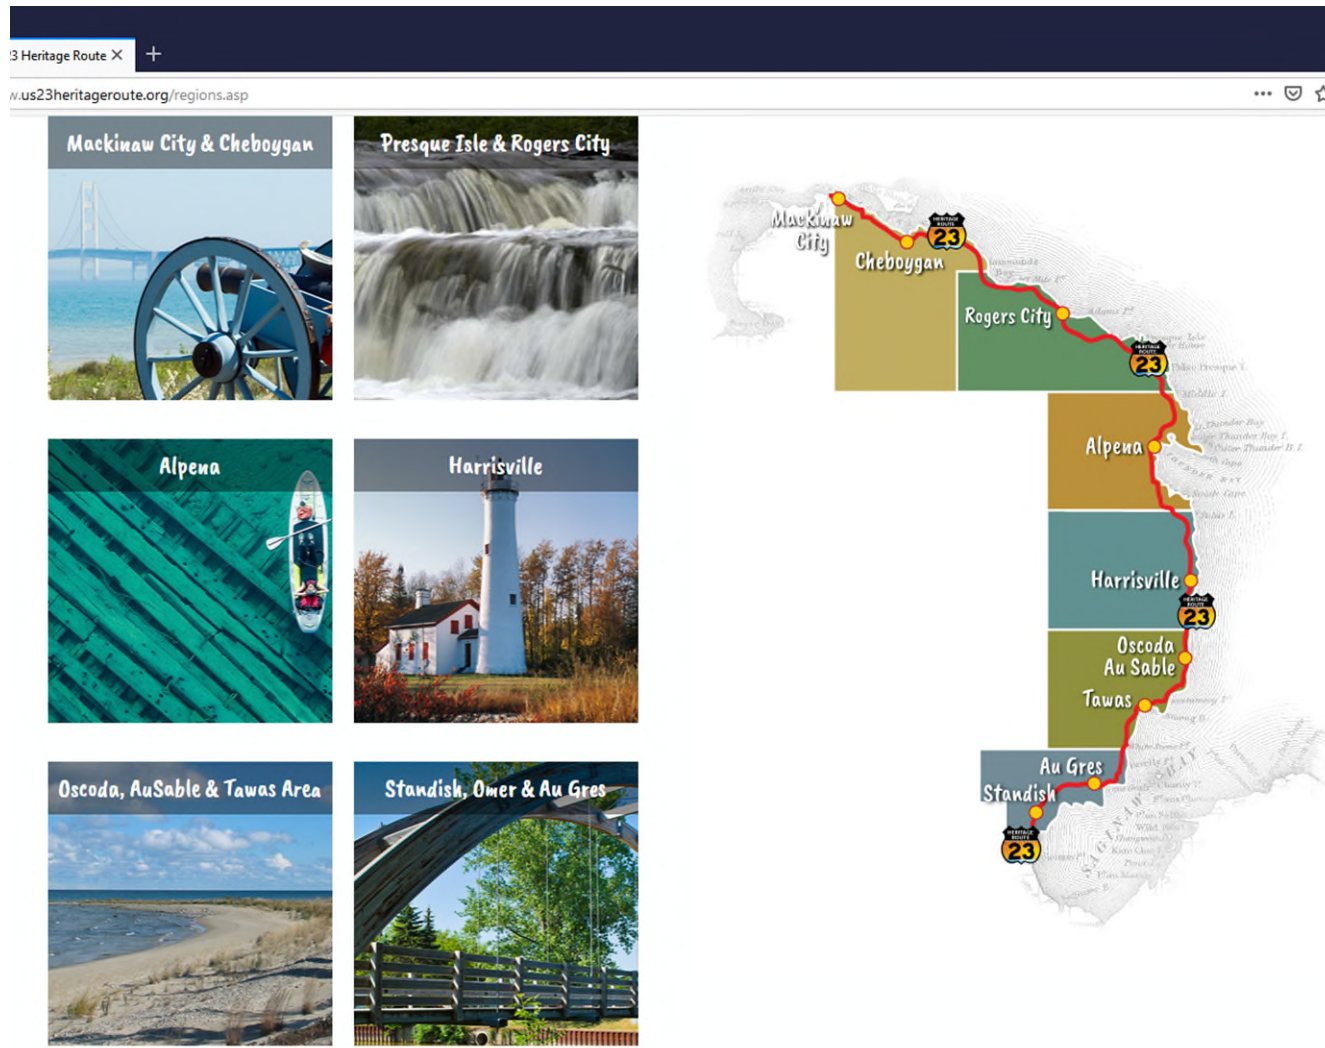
3 Heritage Route ×
+
v.us23heritageroute.org/regions.asp

Mackinaw City & Cheboygan

Presque Isle & Rogers City

Alpena

Harrisville

Oscoda, AuSable & Tawas Area

Standish, Omer & Au Gres

Mackinaw City

Cheboygan

23

Rogers City

23

Alpena

Harrisville

23

Oscoda
Au Sable

Tawas

Au Gres

Standish

23